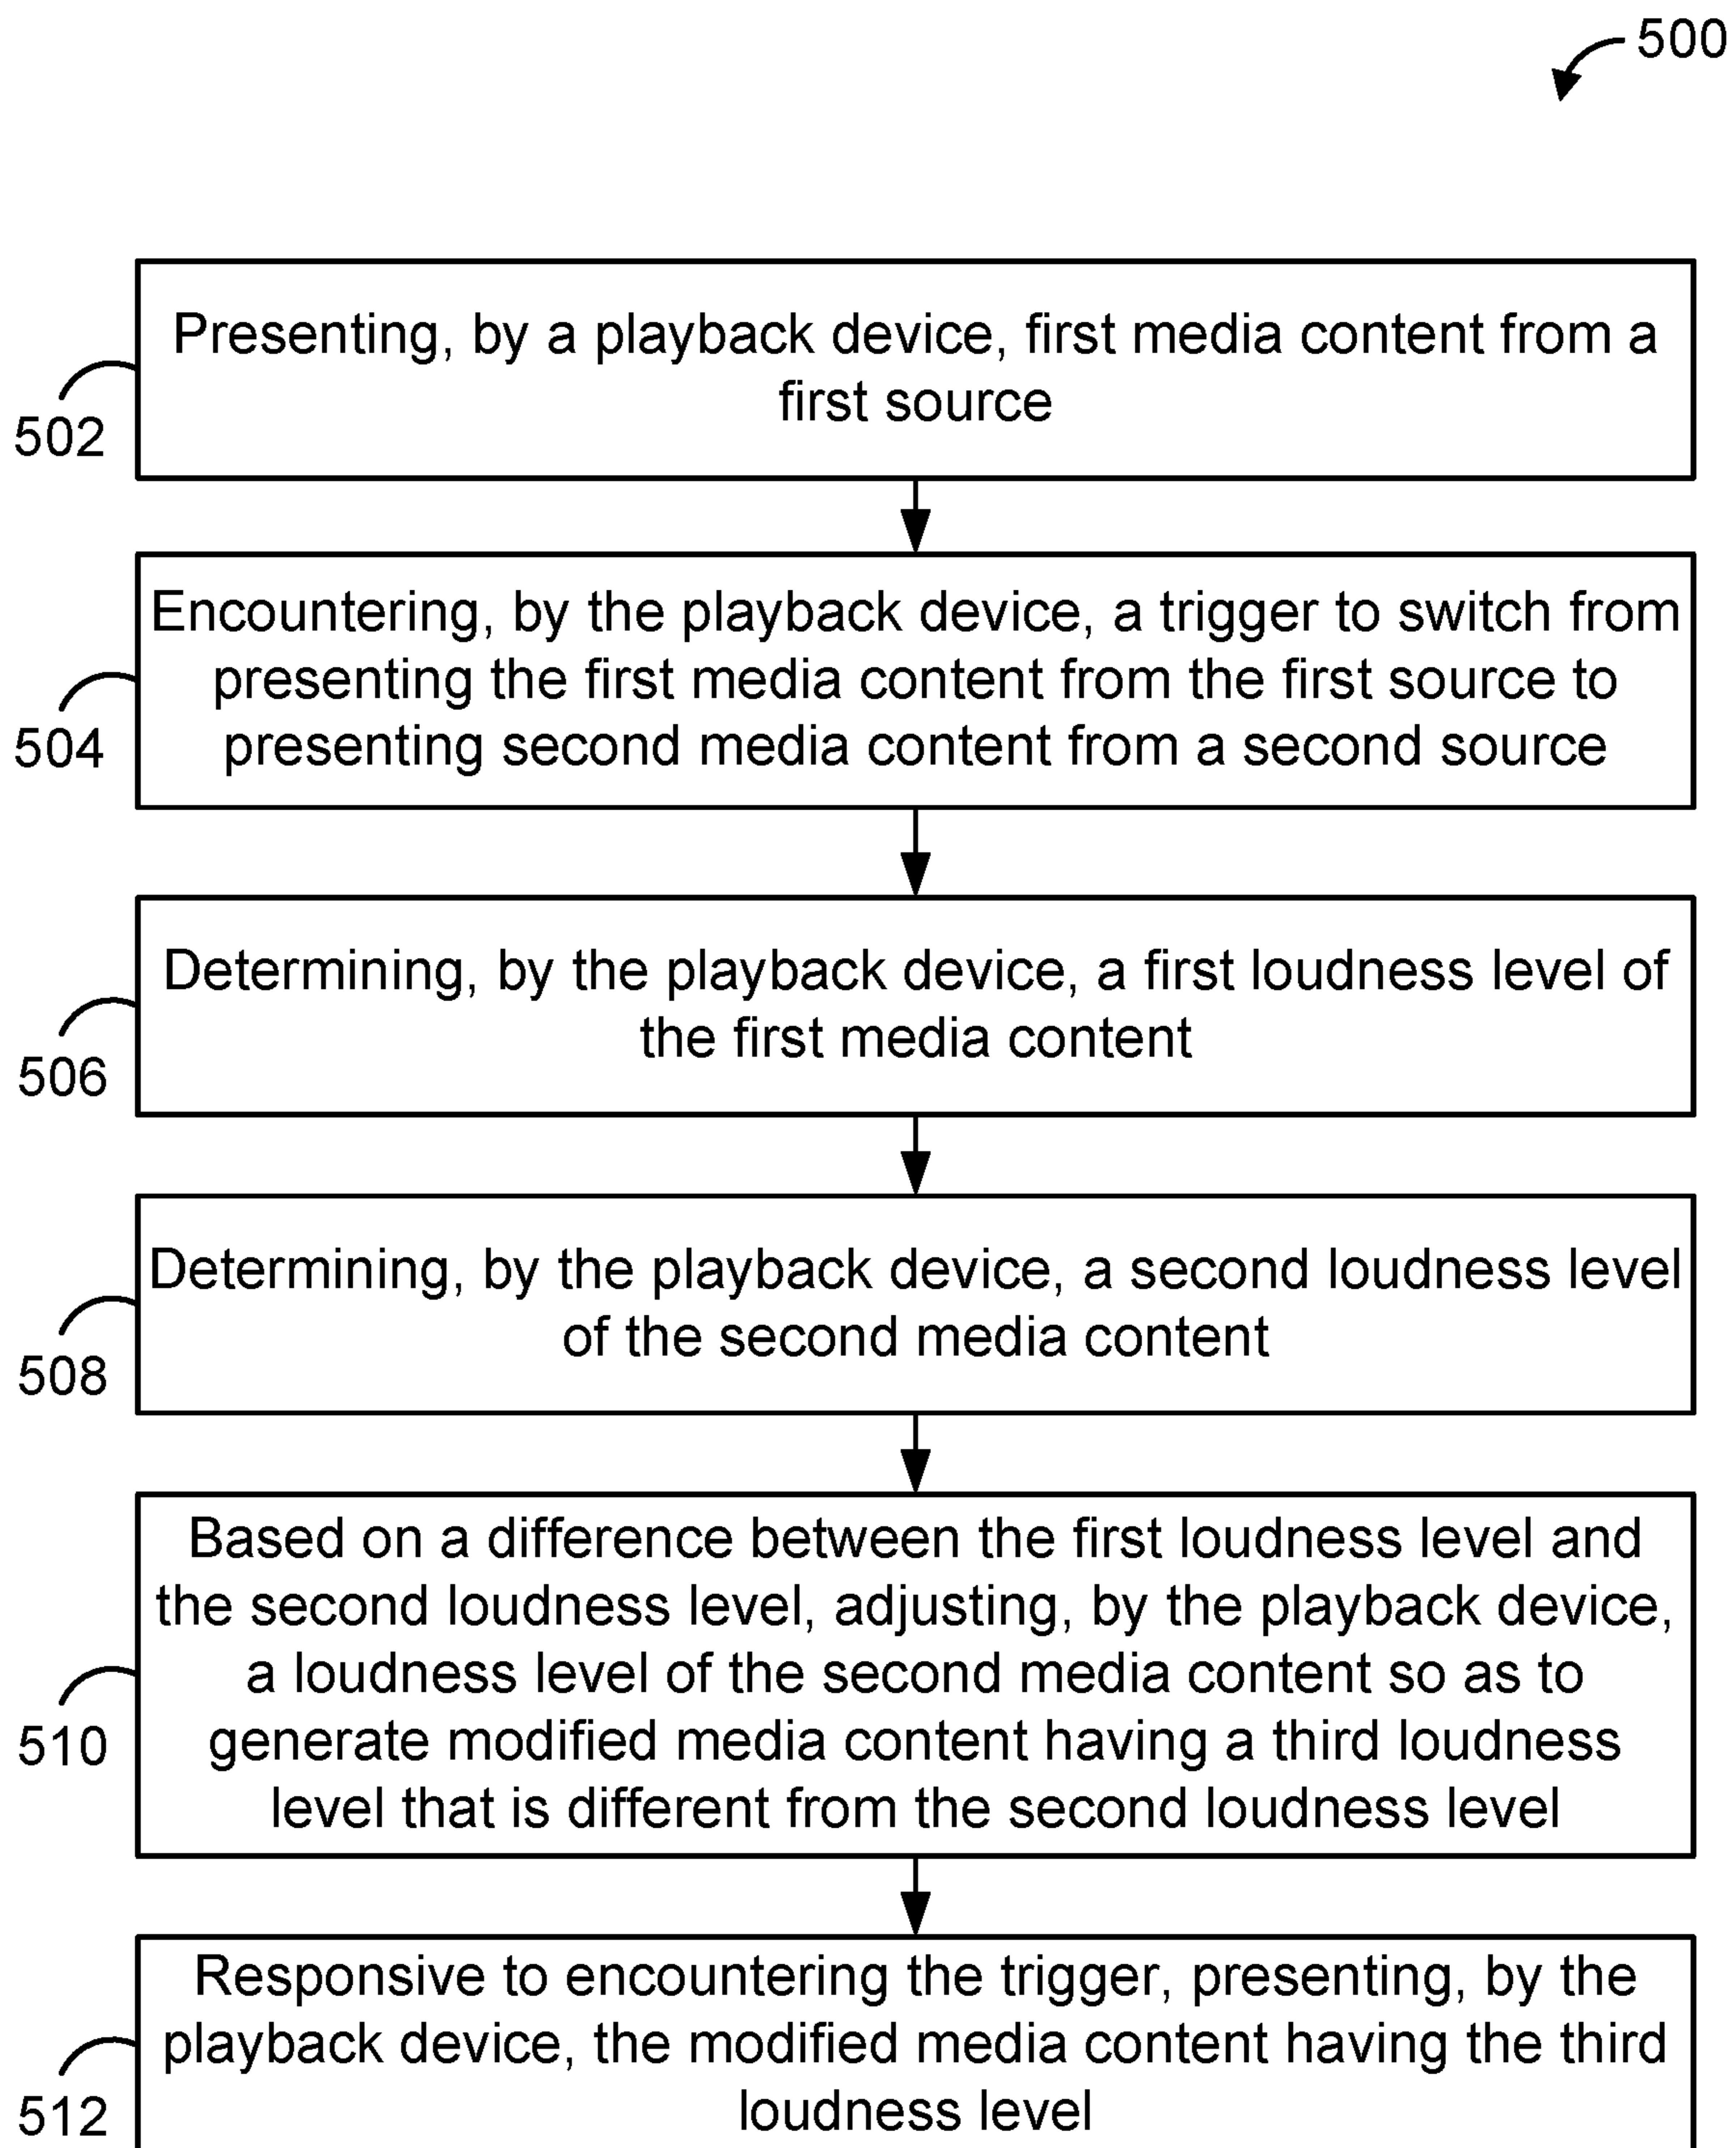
500

502

Presenting, by a playback device, first media content from a first source

504

Encountering, by the playback device, a trigger to switch from presenting the first media content from the first source to presenting second media content from a second source

506

Determining, by the playback device, a first loudness level of the first media content

508

Determining, by the playback device, a second loudness level of the second media content

510

Based on a difference between the first loudness level and the second loudness level, adjusting, by the playback device, a loudness level of the second media content so as to generate modified media content having a third loudness level that is different from the second loudness level

512

Responsive to encountering the trigger, presenting, by the playback device, the modified media content having the third loudness level